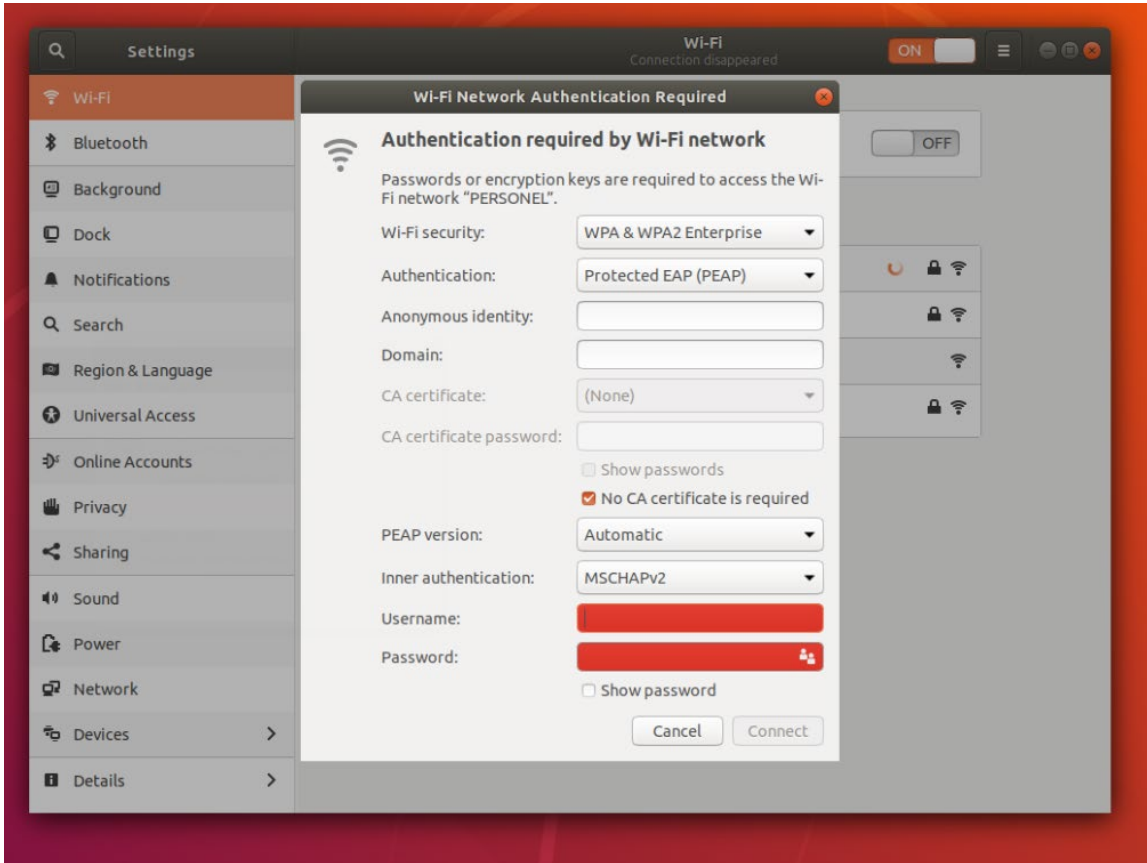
Settings

Wi-Fi
Connection disappeared

ON

Wi-Fi
Bluetooth
Background
Dock
Notifications
Search
Region & Language
Universal Access
Online Accounts
Privacy
Sharing
Sound
Power
Network
Devices
Details

OFF

Wi-Fi Network Authentication Required

Authentication required by Wi-Fi network

Passwords or encryption keys are required to access the Wi-Fi network "PERSONEL".

Wi-Fi security: WPA & WPA2 Enterprise

Authentication: Protected EAP (PEAP)

Anonymous identity:

Domain:

CA certificate: (None)

CA certificate password:

Show passwords

No CA certificate is required

PEAP version: Automatic

Inner authentication: MSCHAPv2

Username:

Password:

Show password

Cancel
Connect